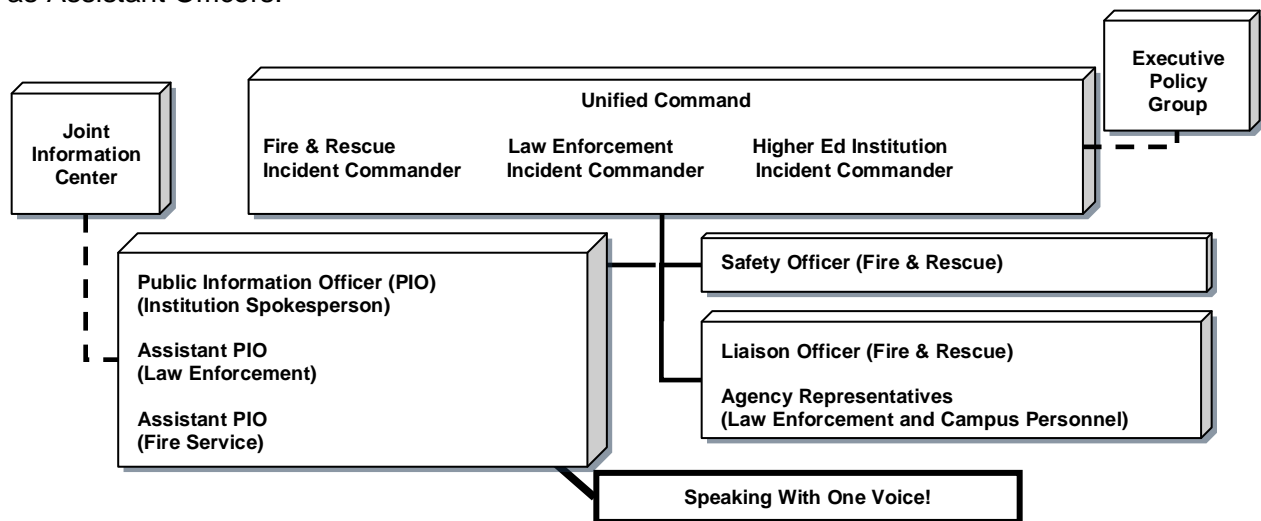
as Assistant Officers.

Executive Policy Group

Joint Information Center

Unified Command

Fire & Rescue Incident Commander

Law Enforcement Incident Commander

Higher Ed Institution Incident Commander

Public Information Officer (PIO) (Institution Spokesperson)

Assistant PIO (Law Enforcement)

Assistant PIO (Fire Service)

Safety Officer (Fire & Rescue)

Liaison Officer (Fire & Rescue)

Agency Representatives (Law Enforcement and Campus Personnel)

Speaking With One Voice!